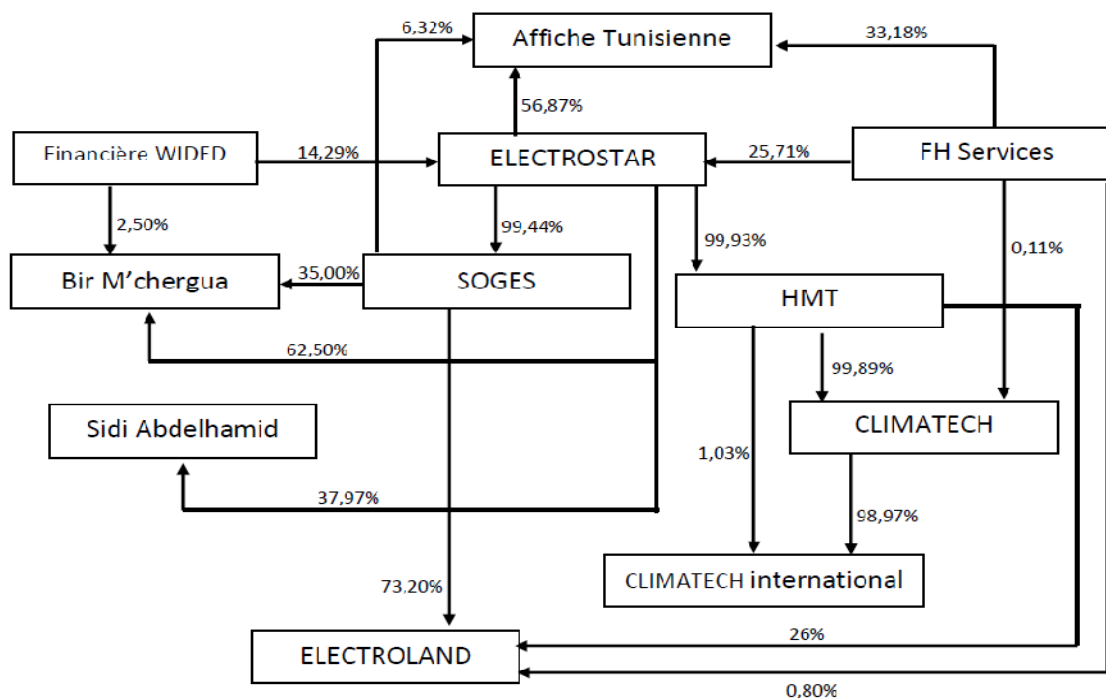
6,32%
Affiche Tunisienne
33,18%
56,87%
Financière WIDED
14,29%
ELECTROSTAR
25,71%
FH Services
2,50%
99,44%
99,93%
0,11%
Bir M'chergua
35,00%
SOGES
HMT
62,50%
99,89%
Sidi Abdelhamid
CLIMATECH
1,03%
37,97%
98,97%
CLIMATECH international
73,20%
26%
ELECTROLAND
0,80%